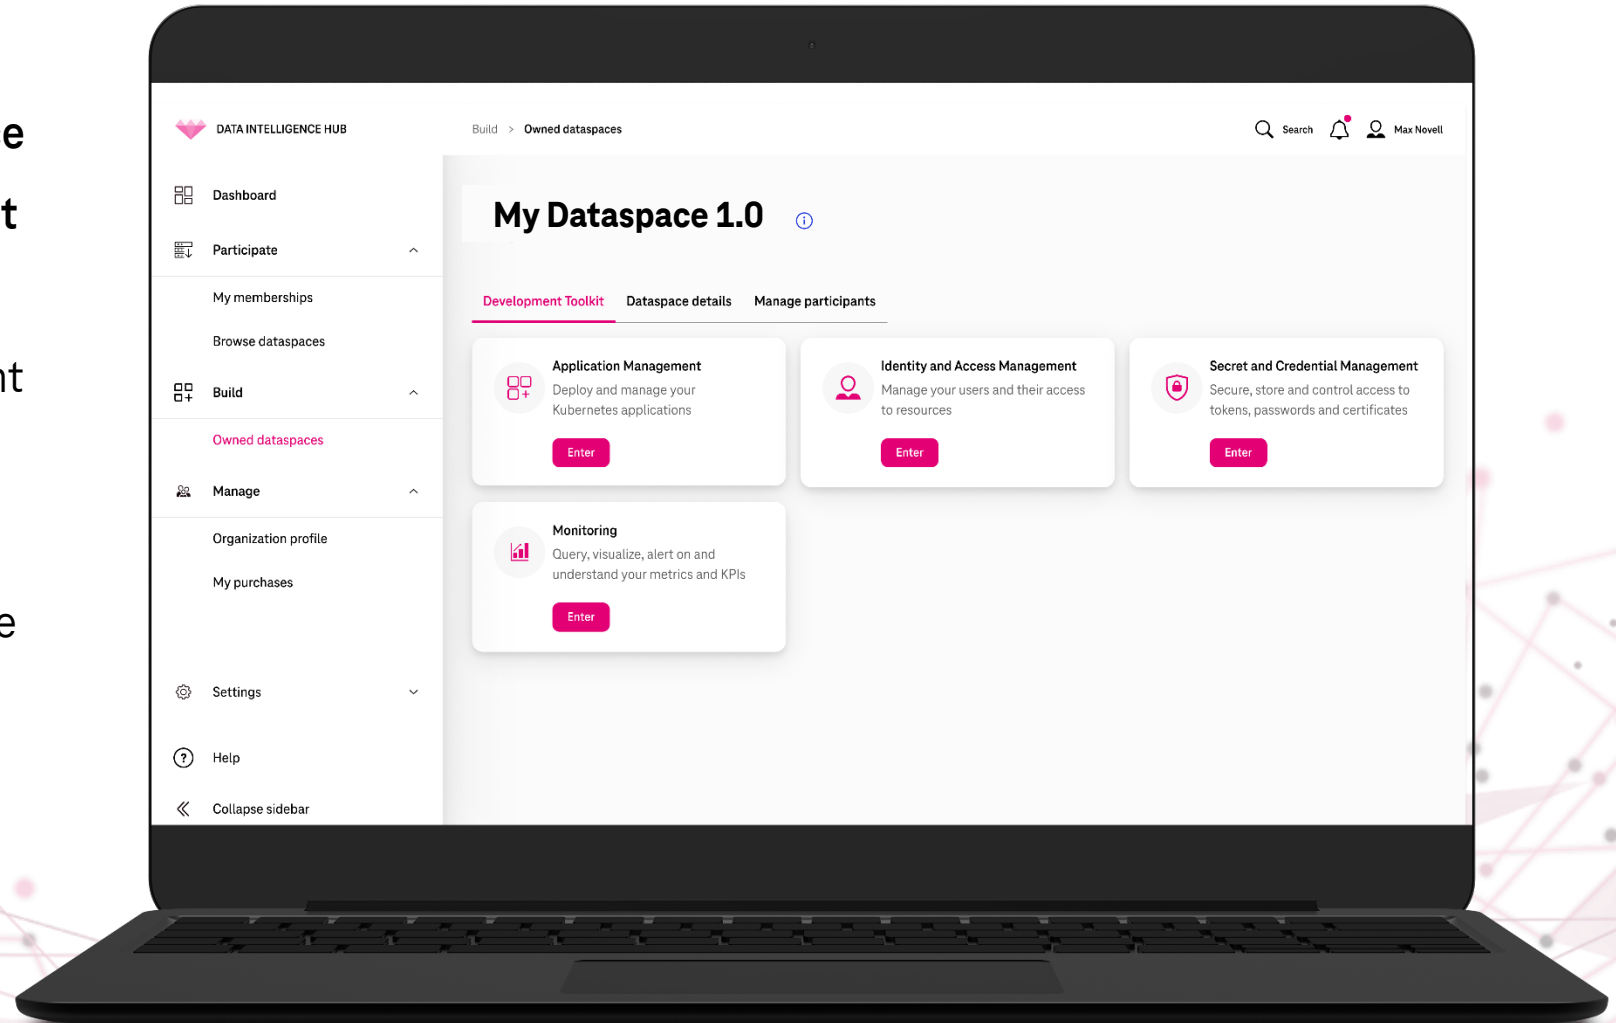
e

t

nt

e

DATA INTELLIGENCE HUB

Build > Owned dataspaces

Search

Max Novell

Dashboard

Participate

My memberships

Browse dataspaces

Build

Owned dataspaces

Manage

Organization profile

My purchases

Settings

Help

Collapse sidebar

My Dataspace 1.0

Development Toolkit

Dataspace details

Manage participants

Application Management

Deploy and manage your Kubernetes applications

Enter

Identity and Access Management

Manage your users and their access to resources

Enter

Secret and Credential Management

Secure, store and control access to tokens, passwords and certificates

Enter

Monitoring

Query, visualize, alert on and understand your metrics and KPIs

Enter